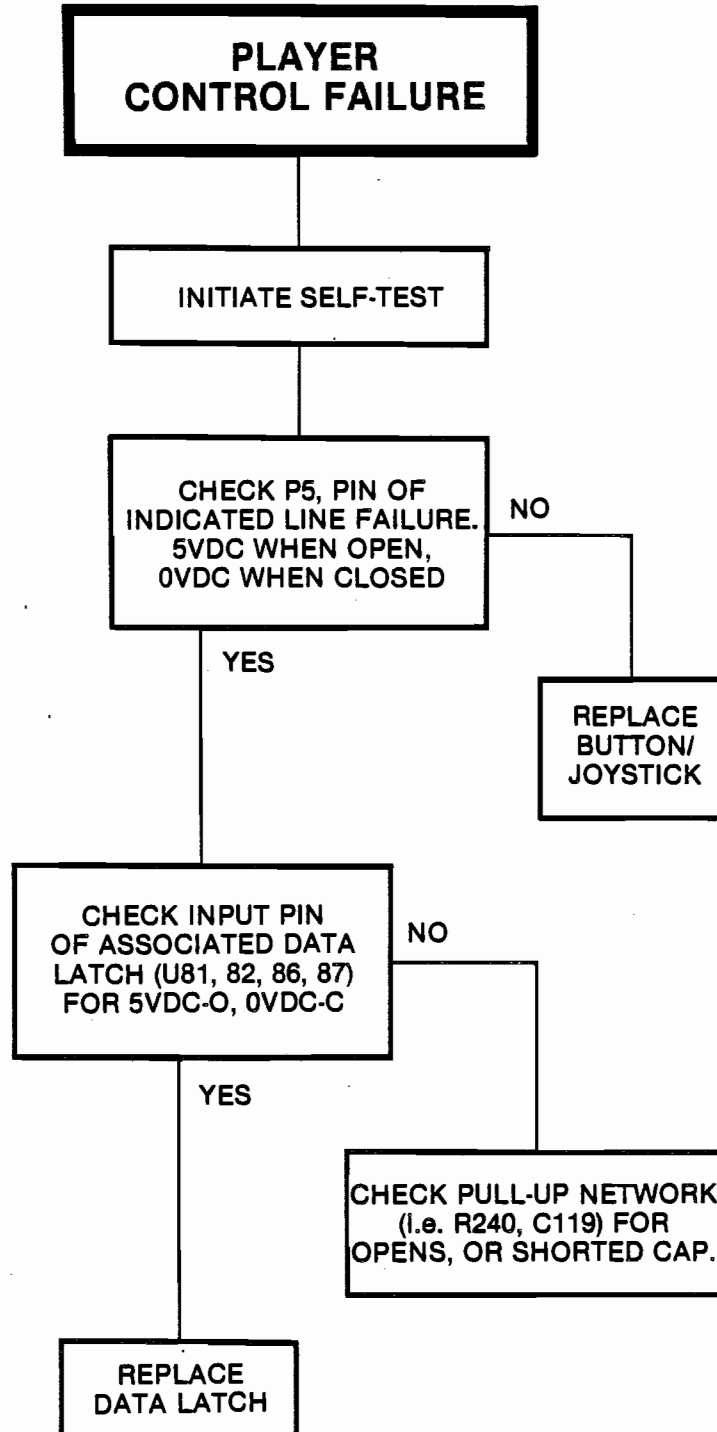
PLAYER CONTROL FAILURE

INITIATE SELF-TEST

CHECK P5, PIN OF INDICATED LINE FAILURE. 5VDC WHEN OPEN, 0VDC WHEN CLOSED

NO

REPLACE BUTTON/ JOYSTICK

YES

CHECK INPUT PIN OF ASSOCIATED DATA LATCH (U81, 82, 86, 87) FOR 5VDC-O, 0VDC-C

NO

CHECK PULL-UP NETWORK (i.e. R240, C119) FOR OPENS, OR SHORTED CAP.

YES

REPLACE DATA LATCH